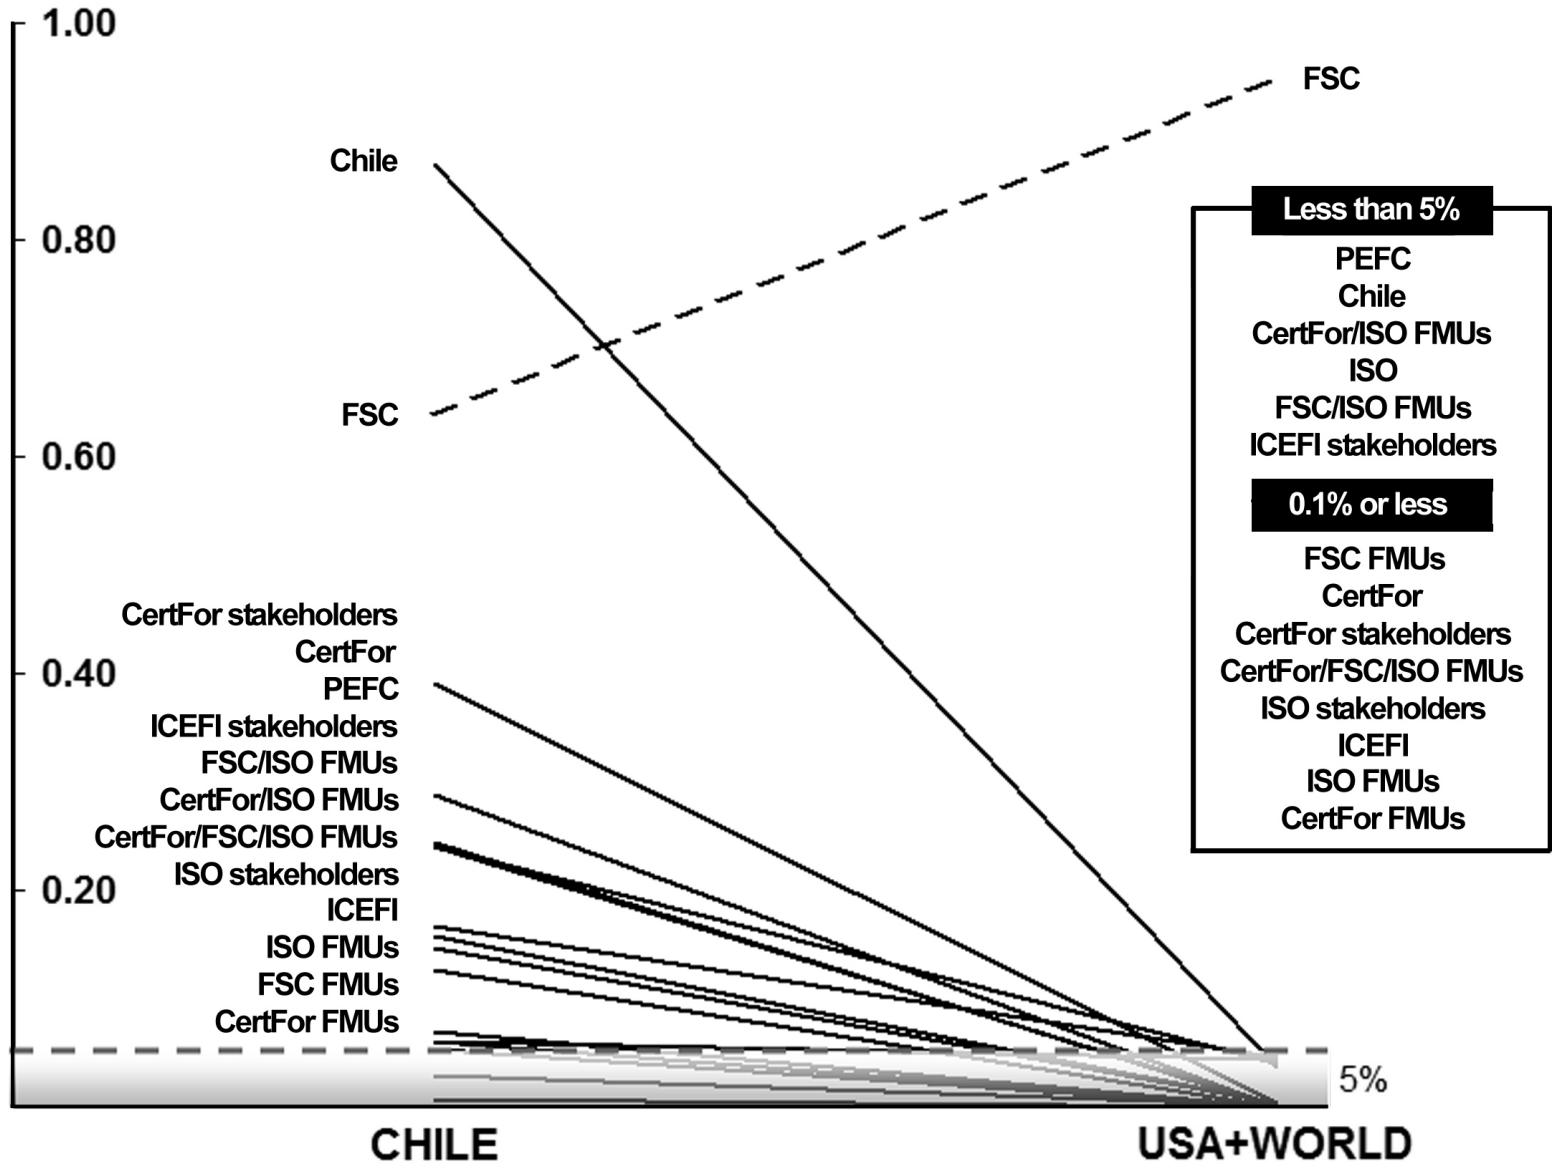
1.00

0.80

0.60

0.40

0.20

Chile

FSC

CertFor stakeholders
CertFor
PEFC
ICEFI stakeholders
FSC/ISO FMUs
CertFor/ISO FMUs
CertFor/FSC/ISO FMUs
ISO stakeholders
ICEFI
ISO FMUs
FSC FMUs
CertFor FMUs

FSC

Less than 5%
PEFC
Chile
CertFor/ISO FMUs
ISO
FSC/ISO FMUs
ICEFI stakeholders

0.1% or less
FSC FMUs
CertFor
CertFor stakeholders
CertFor/FSC/ISO FMUs
ISO stakeholders
ICEFI
ISO FMUs
CertFor FMUs

5%

CHILE

USA+WORLD